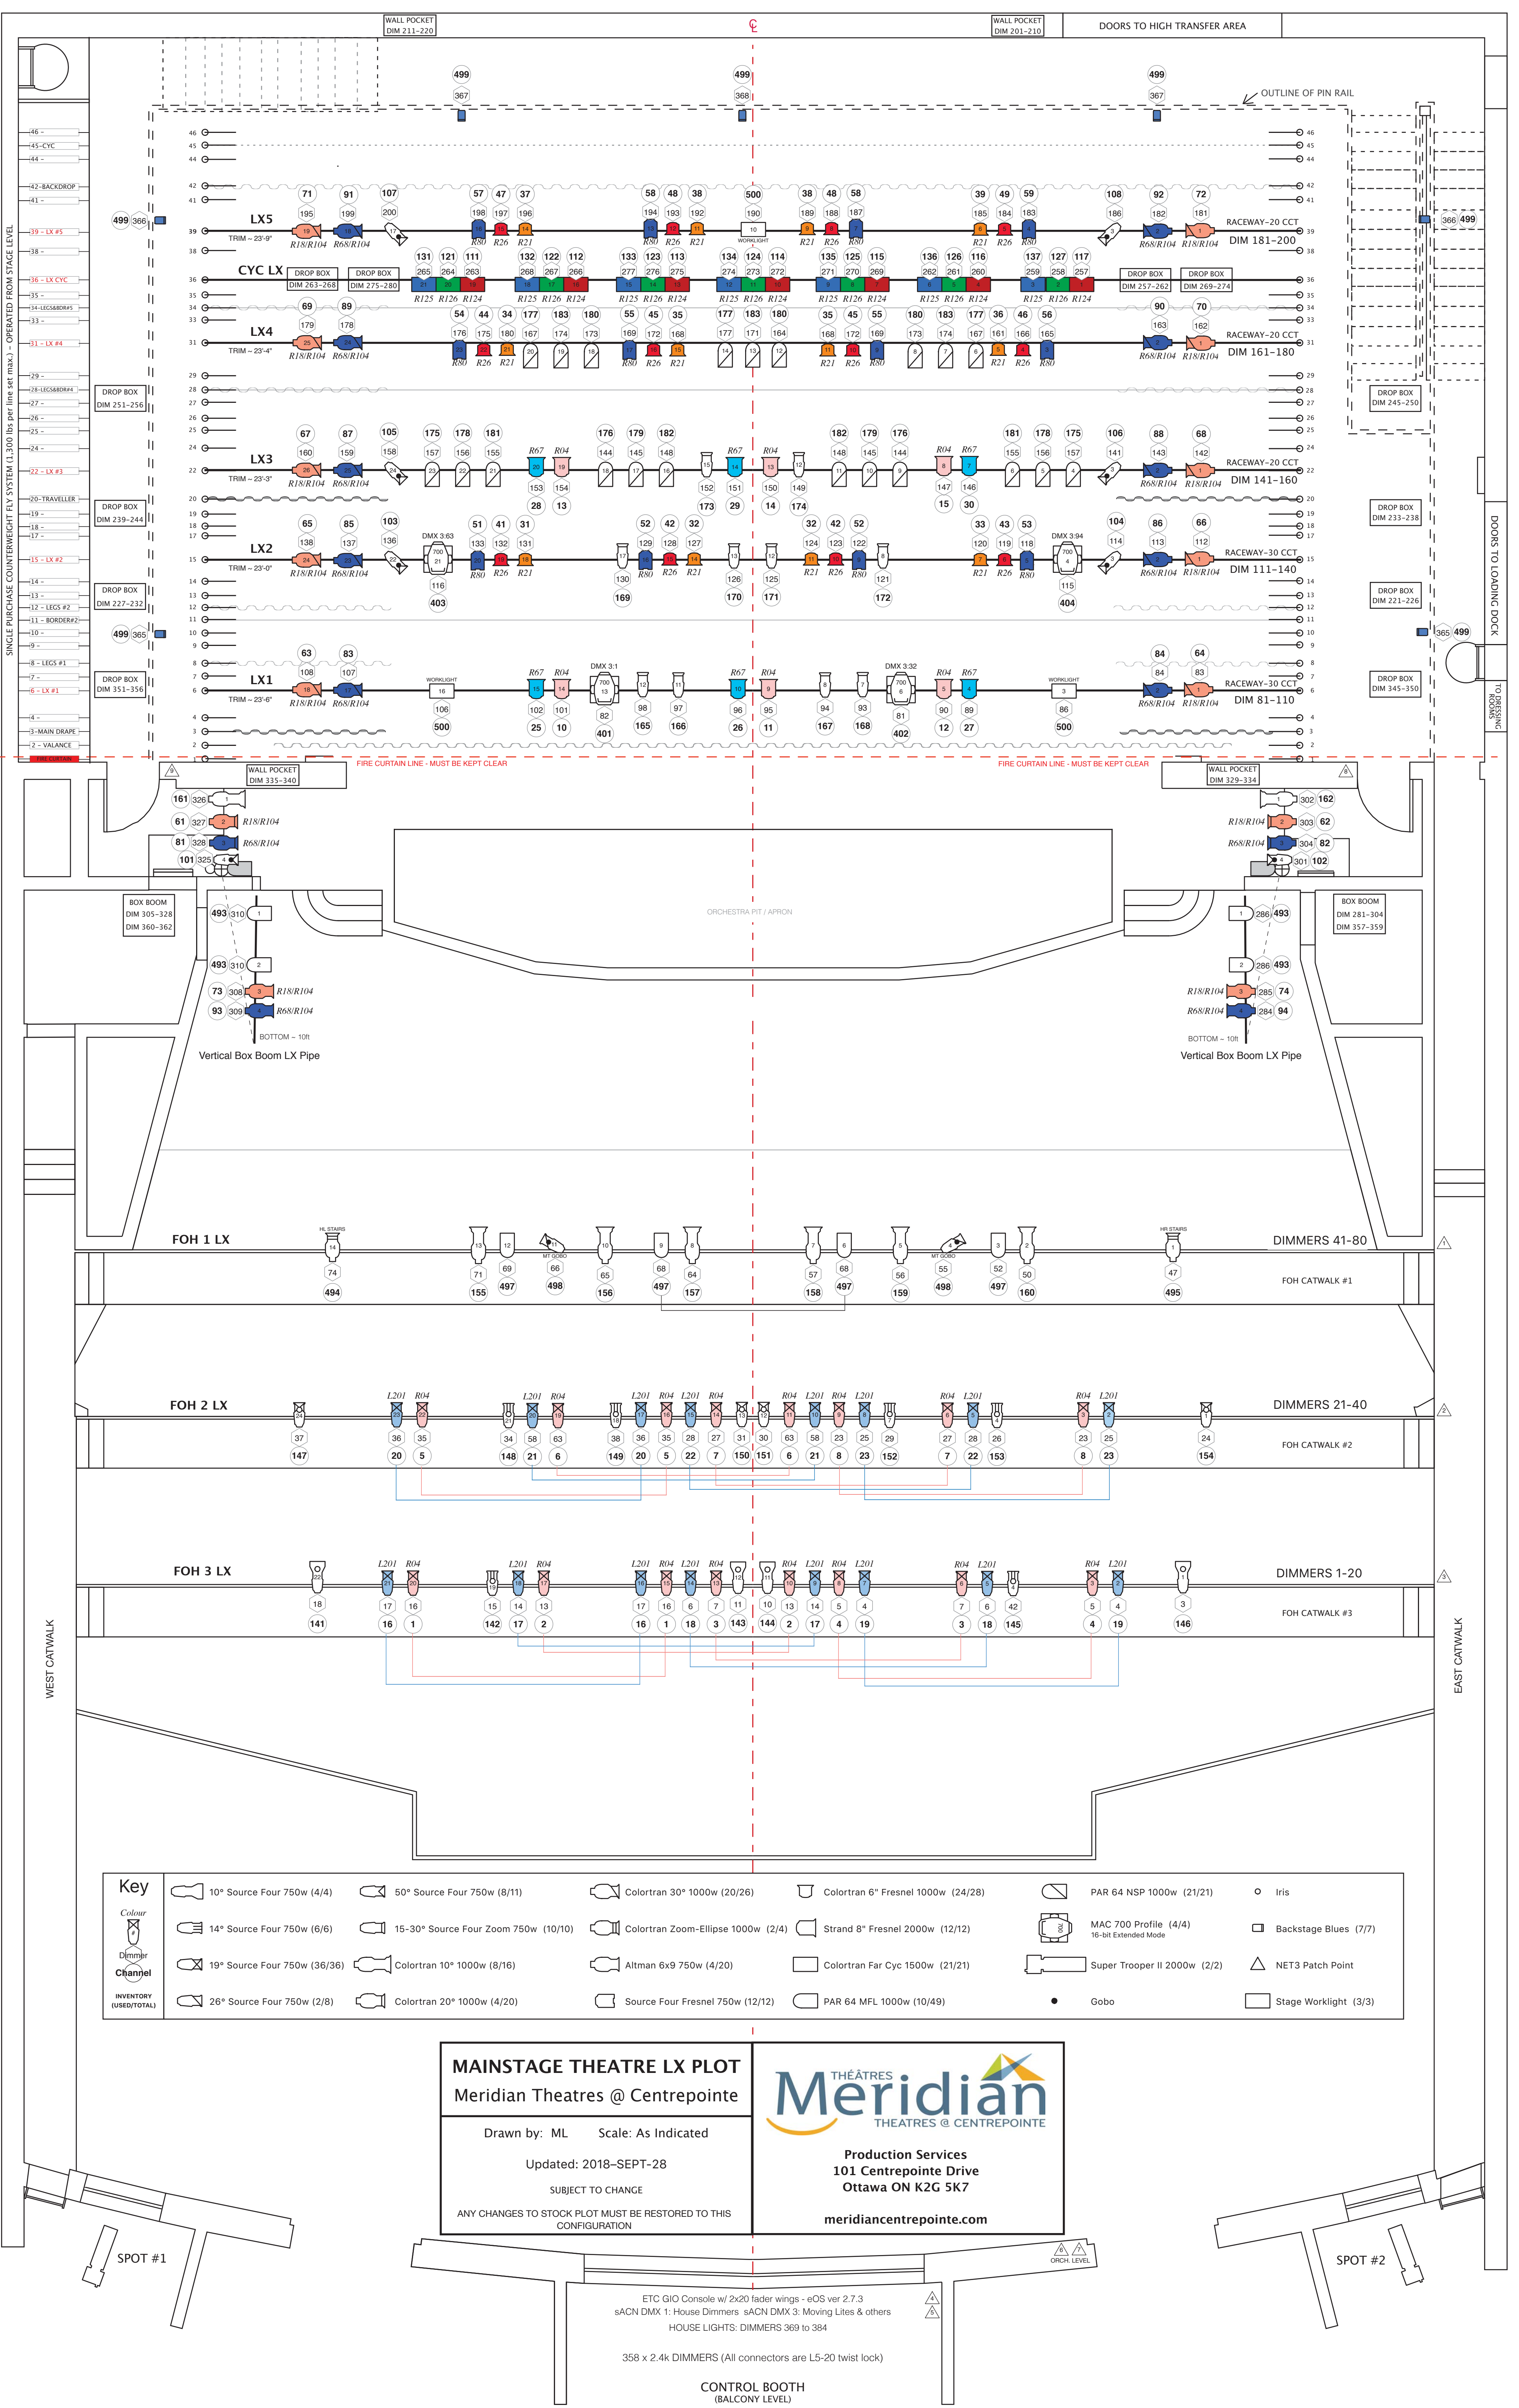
WALL POCKET DIM 211–220

WALL POCKET DIM 201–210

DOORS TO HIGH TRANSFER AREA

OUTLINE OF PIN RAIL

SINGLE PURCHASE COUNTERWEIGHT FLY SYSTEM (1,300 lbs per line set max.) – OPERATED FROM STAGE LEVEL

46 – 45–CYC 44 – 42–BACKDROP 41 – 39 – LX #5 38 – 36 – LX CYC 35 – 34–LEGS&BDR#5 33 – 31 – LX #4 29 – 28–LEGS&BDR#4 27 – 26 – 25 – 24 – 22 – LX #3 20–TRAVELLER 19 – 18 – 17 – 15 – LX #2 14 – 13 – 12 – LEGS #2 11 – BORDER#2 10 – 9 – 8 – LEGS #1 7 – 6 – LX #1 4 – 3–MAIN DRAPE 2 – VALANCE FIRE CURTAIN

LX5 TRIM ~ 23'-9" R18/R104 R68/R104 WORKLIGHT RACEWAY–20 CCT DIM 181–200

CYC LX DROP BOX DIM 263–268 DROP BOX DIM 275–280 R125 R126 R124 DROP BOX DIM 257–262 DROP BOX DIM 269–274

LX4 TRIM ~ 23'-4" RACEWAY–20 CCT DIM 161–180

DROP BOX DIM 251–256 DROP BOX DIM 245–250

LX3 TRIM ~ 23'-3" RACEWAY–20 CCT DIM 141–160

DROP BOX DIM 239–244 DROP BOX DIM 233–238

LX2 TRIM ~ 23'-0" DMX 3:63 DMX 3:94 RACEWAY–30 CCT DIM 111–140

DROP BOX DIM 227–232 DROP BOX DIM 221–226

LX1 TRIM ~ 23'-6" WORKLIGHT DMX 3:1 DMX 3:32 WORKLIGHT RACEWAY–30 CCT DIM 81–110

DROP BOX DIM 351–356 DROP BOX DIM 345–350

DOORS TO LOADING DOCK

TO DRESSING ROOMS

FIRE CURTAIN LINE – MUST BE KEPT CLEAR

WALL POCKET DIM 335–340 WALL POCKET DIM 329–334

BOX BOOM DIM 305–328 DIM 360–362 BOX BOOM DIM 281–304 DIM 357–359

ORCHESTRA PIT / APRON

BOTTOM ~ 10ft Vertical Box Boom LX Pipe

FOH 1 LX HL STAIRS MT GOBO HR STAIRS DIMMERS 41–80 FOH CATWALK #1

FOH 2 LX DIMMERS 21–40 FOH CATWALK #2

FOH 3 LX DIMMERS 1–20 FOH CATWALK #3

WEST CATWALK EAST CATWALK

Key
Colour # Dimmer Channel INVENTORY (USED/TOTAL)
10° Source Four 750w (4/4)
14° Source Four 750w (6/6)
19° Source Four 750w (36/36)
26° Source Four 750w (2/8)
50° Source Four 750w (8/11)
15–30° Source Four Zoom 750w (10/10)
Colortran 10° 1000w (8/16)
Colortran 20° 1000w (4/20)
Colortran 30° 1000w (20/26)
Colortran Zoom-Ellipse 1000w (2/4)
Altman 6x9 750w (4/20)
Source Four Fresnel 750w (12/12)
Colortran 6" Fresnel 1000w (24/28)
Strand 8" Fresnel 2000w (12/12)
Colortran Far Cyc 1500w (21/21)
PAR 64 MFL 1000w (10/49)
PAR 64 NSP 1000w (21/21)
MAC 700 Profile (4/4) 16-bit Extended Mode
Super Trooper II 2000w (2/2)
Gobo
Iris
Backstage Blues (7/7)
NET3 Patch Point
Stage Worklight (3/3)

MAINSTAGE THEATRE LX PLOT
Meridian Theatres @ Centrepointe
Drawn by: ML Scale: As Indicated
Updated: 2018–SEPT-28
SUBJECT TO CHANGE
ANY CHANGES TO STOCK PLOT MUST BE RESTORED TO THIS CONFIGURATION

THÉÂTRES Meridian THEATRES @ CENTREPOINTE
Production Services
101 Centrepointe Drive
Ottawa ON K2G 5K7
meridiancentrepointe.com

SPOT #1 SPOT #2 ORCH. LEVEL

ETC GIO Console w/ 2x20 fader wings - eOS ver 2.7.3
sACN DMX 1: House Dimmers sACN DMX 3: Moving Lites & others
HOUSE LIGHTS: DIMMERS 369 to 384
358 x 2.4k DIMMERS (All connectors are L5-20 twist lock)
CONTROL BOOTH (BALCONY LEVEL)